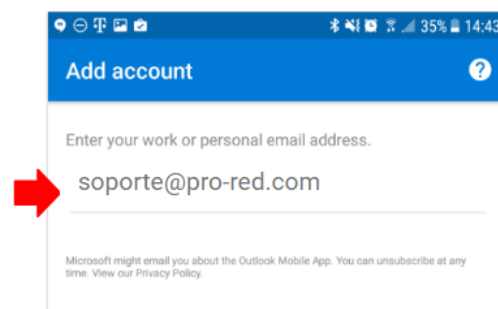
35% 14:43

Add account

?

Enter your work or personal email address.

soporte@pro-red.com

Microsoft might email you about the Outlook Mobile App. You can unsubscribe at any time. View our Privacy Policy.